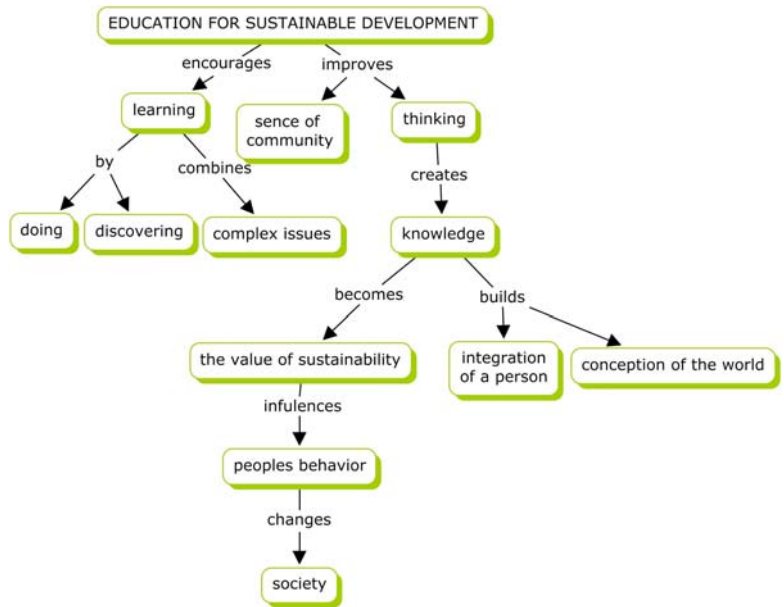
EDUCATION FOR SUSTAINABLE DEVELOPMENT

encourages

improves

learning

sence of community

thinking

by

combines

creates

doing

discovering

complex issues

knowledge

becomes

builds

the value of sustainability

integration of a person

conception of the world

infulences

peoples behavior

changes

society